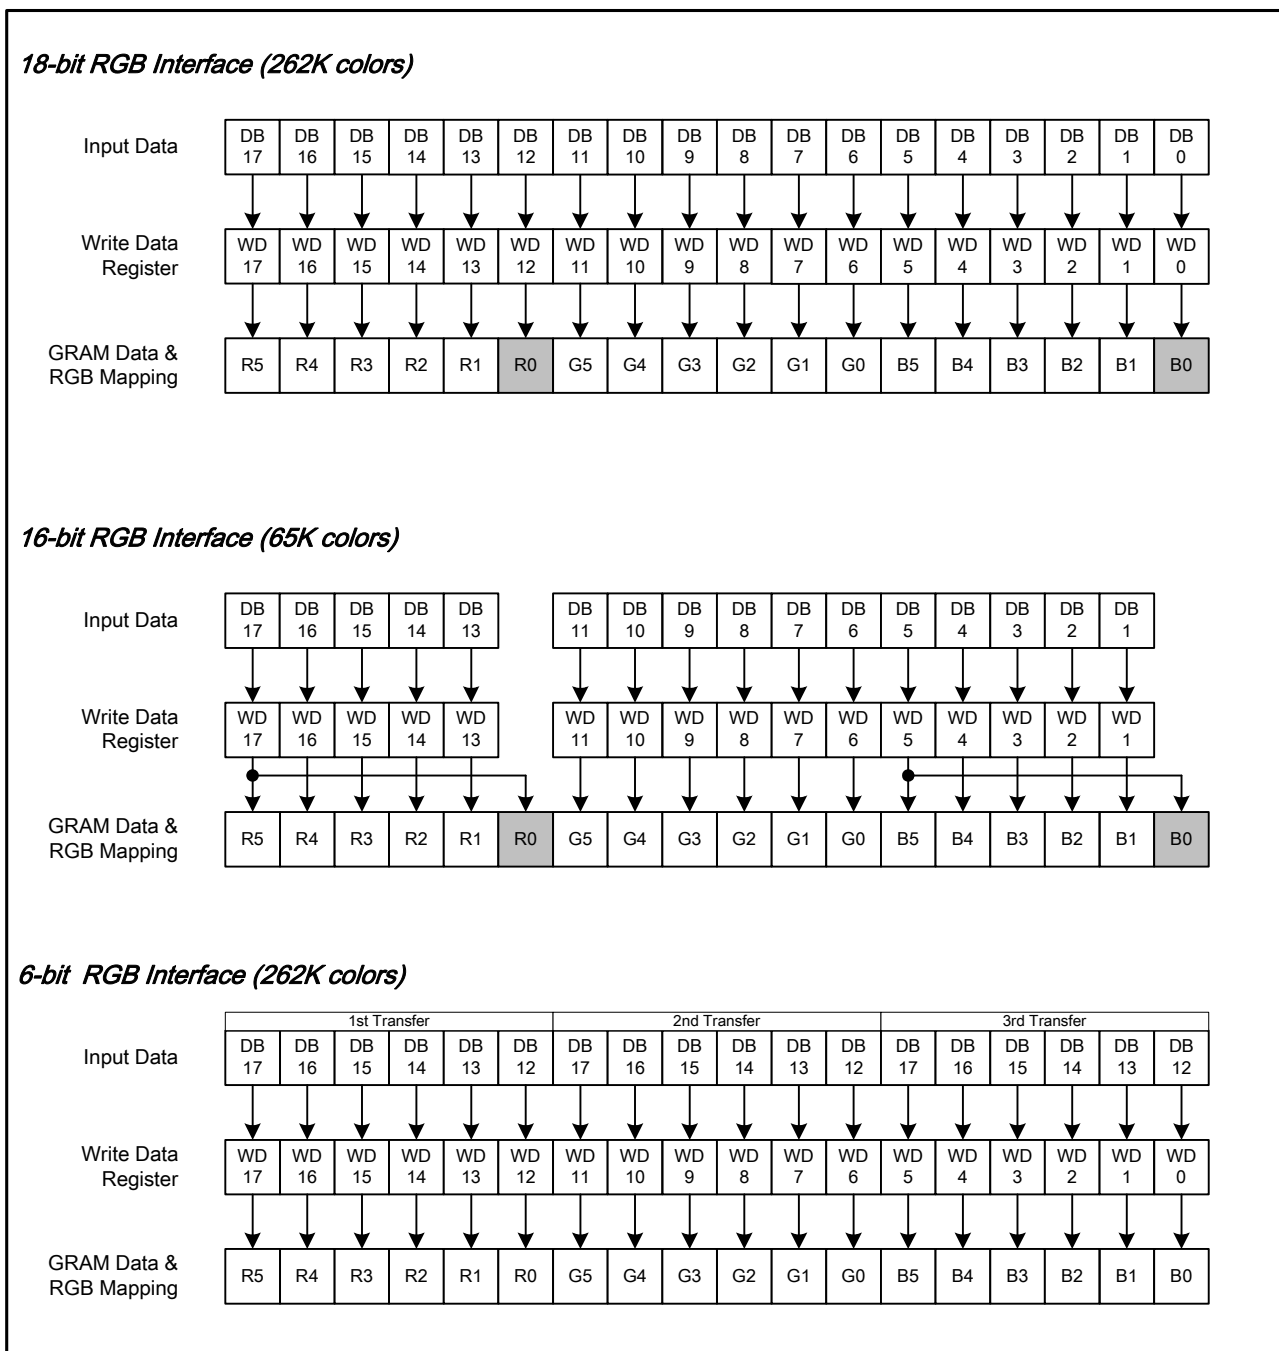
18-bit RGB Interface (262K colors)

| Input Data | DB 17 | DB 16 | DB 15 | DB 14 | DB 13 | DB 12 | DB 11 | DB 10 | DB 9 | DB 8 | DB 7 | DB 6 | DB 5 | DB 4 | DB 3 | DB 2 | DB 1 | DB 0 |
|---|---|---|---|---|---|---|---|---|---|---|---|---|---|---|---|---|---|---|
| Write Data Register | WD 17 | WD 16 | WD 15 | WD 14 | WD 13 | WD 12 | WD 11 | WD 10 | WD 9 | WD 8 | WD 7 | WD 6 | WD 5 | WD 4 | WD 3 | WD 2 | WD 1 | WD 0 |
| GRAM Data & RGB Mapping | R5 | R4 | R3 | R2 | R1 | R0 | G5 | G4 | G3 | G2 | G1 | G0 | B5 | B4 | B3 | B2 | B1 | B0 |

16-bit RGB Interface (65K colors)

| Input Data | DB 17 | DB 16 | DB 15 | DB 14 | DB 13 | | DB 11 | DB 10 | DB 9 | DB 8 | DB 7 | DB 6 | DB 5 | DB 4 | DB 3 | DB 2 | DB 1 | |
|---|---|---|---|---|---|---|---|---|---|---|---|---|---|---|---|---|---|---|
| Write Data Register | WD 17 | WD 16 | WD 15 | WD 14 | WD 13 | | WD 11 | WD 10 | WD 9 | WD 8 | WD 7 | WD 6 | WD 5 | WD 4 | WD 3 | WD 2 | WD 1 | |
| GRAM Data & RGB Mapping | R5 | R4 | R3 | R2 | R1 | R0 | G5 | G4 | G3 | G2 | G1 | G0 | B5 | B4 | B3 | B2 | B1 | B0 |

6-bit RGB Interface (262K colors)

| | 1st Transfer | | | | | | 2nd Transfer | | | | | | 3rd Transfer | | | | | |
|---|---|---|---|---|---|---|---|---|---|---|---|---|---|---|---|---|---|---|
| Input Data | DB 17 | DB 16 | DB 15 | DB 14 | DB 13 | DB 12 | DB 17 | DB 16 | DB 15 | DB 14 | DB 13 | DB 12 | DB 17 | DB 16 | DB 15 | DB 14 | DB 13 | DB 12 |
| Write Data Register | WD 17 | WD 16 | WD 15 | WD 14 | WD 13 | WD 12 | WD 11 | WD 10 | WD 9 | WD 8 | WD 7 | WD 6 | WD 5 | WD 4 | WD 3 | WD 2 | WD 1 | WD 0 |
| GRAM Data & RGB Mapping | R5 | R4 | R3 | R2 | R1 | R0 | G5 | G4 | G3 | G2 | G1 | G0 | B5 | B4 | B3 | B2 | B1 | B0 |